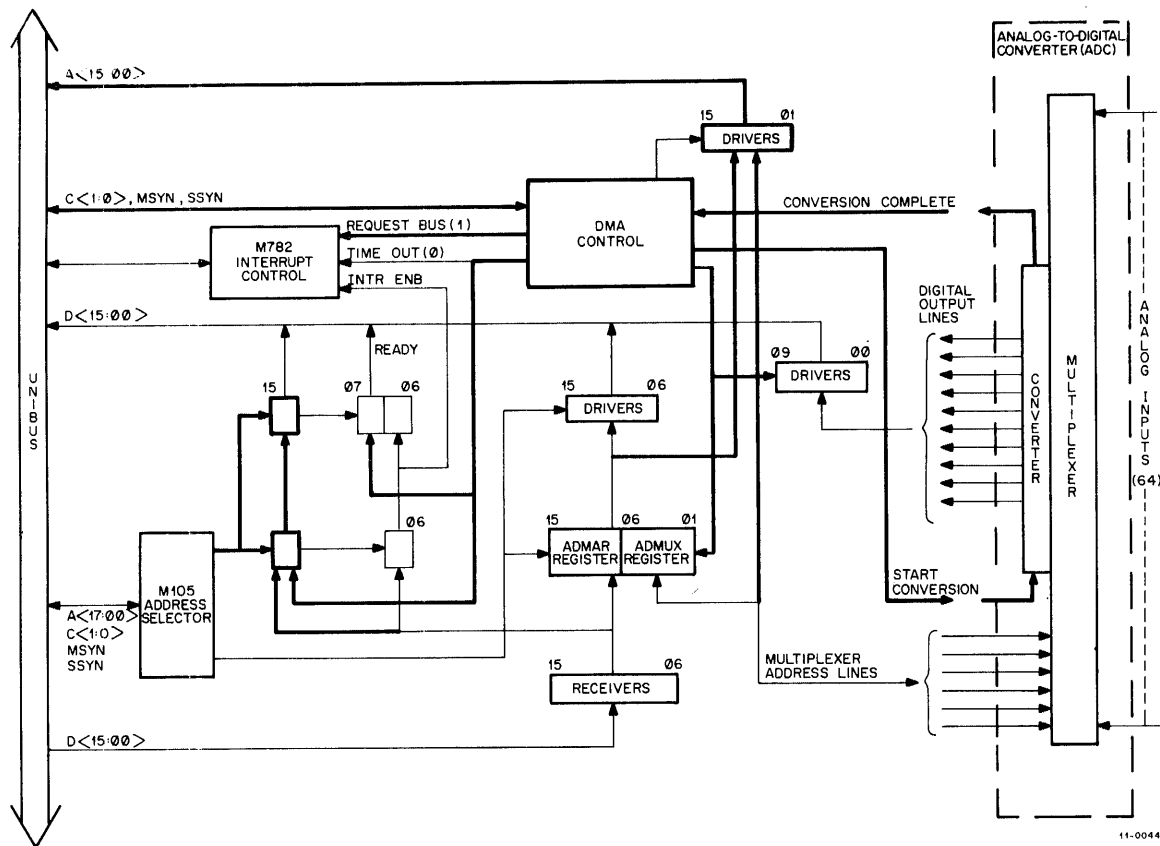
ANALOG-TO-DIGITAL CONVERTER (ADC)

A<15 00>

15 01
DRIVERS

C<1:0>, MSYN, SSYN

DMA CONTROL

CONVERSION COMPLETE

REQUEST BUS (1)
TIME OUT(0)
INTR ENB

M782 INTERRUPT CONTROL

D<15:00>

DIGITAL OUTPUT LINES

READY

UNIBUS

15
07 06

15 06
DRIVERS

09 00
DRIVERS

CONVERTER

MULTIPLEXER

ANALOG INPUTS (64)

06

15 06 01
ADMAR REGISTER
ADMUX REGISTER

M105 ADDRESS SELECTOR

A<17:00>
C<1:0>
MSYN
SSYN

START CONVERSION

15 06
RECEIVERS

MULTIPLEXER ADDRESS LINES

D<15:00>

11-0044